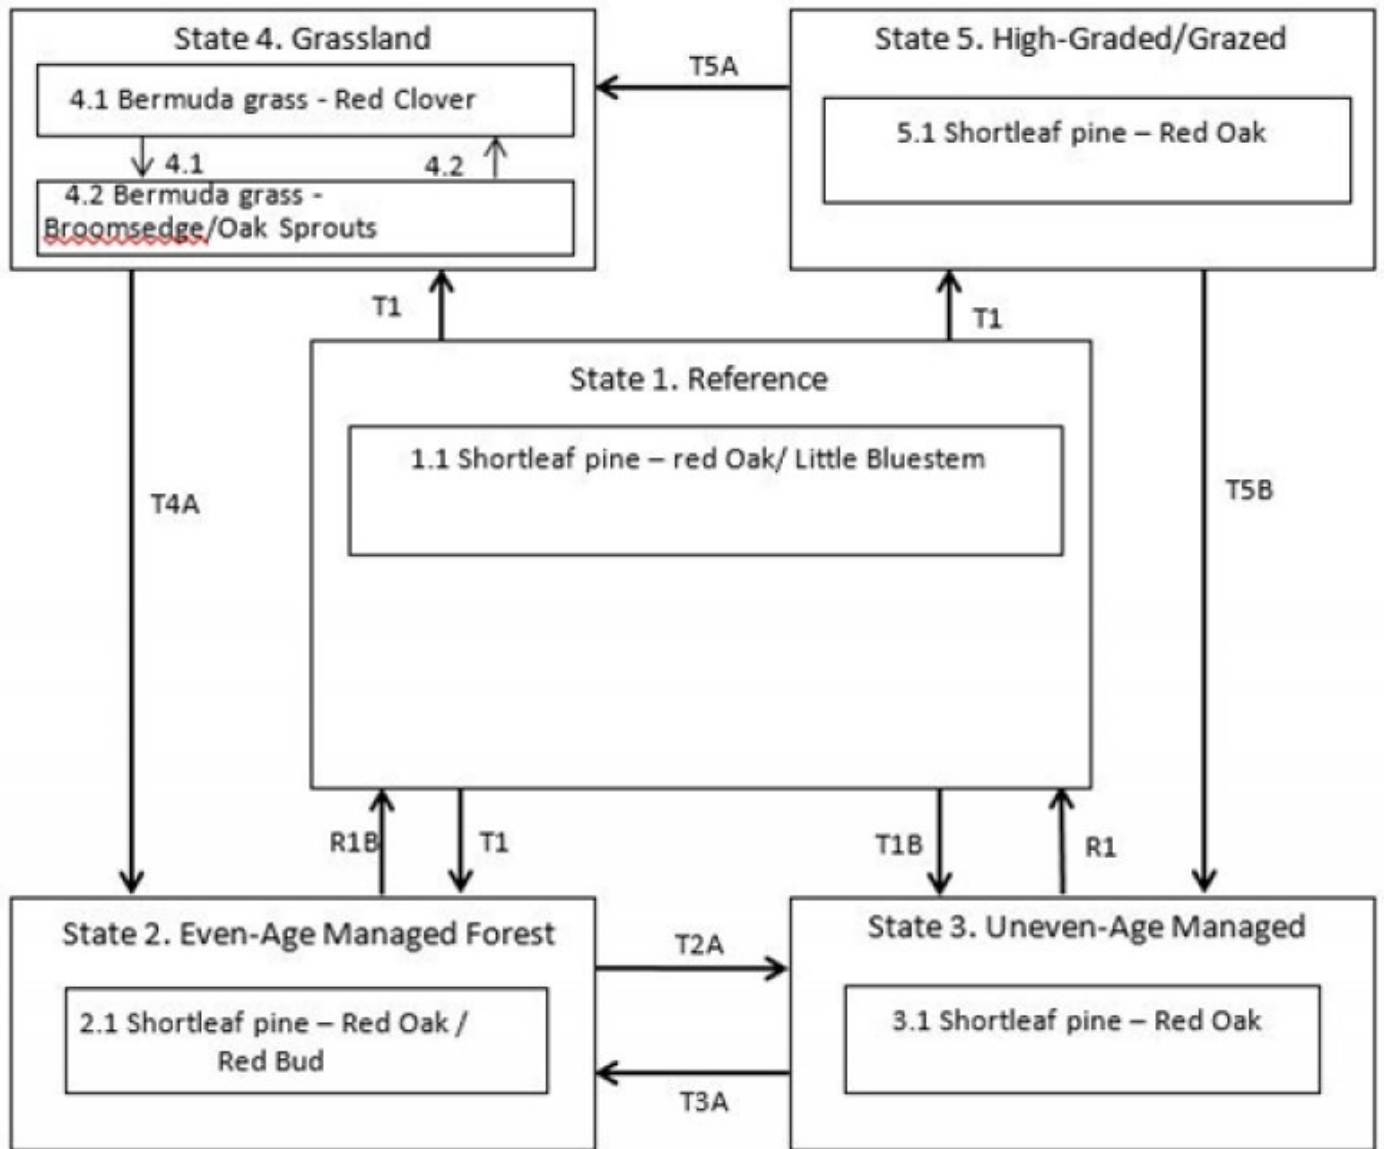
State 4. Grassland

4.1 Bermuda grass - Red Clover

4.1

4.2

4.2 Bermuda grass - Broomsedge/Oak Sprouts

T5A

State 5. High-Graded/Grazed

5.1 Shortleaf pine – Red Oak

T1

T1

State 1. Reference

1.1 Shortleaf pine – red Oak/ Little Bluestem

T4A

T5B

R1B

T1

T1B

R1

State 2. Even-Age Managed Forest

2.1 Shortleaf pine – Red Oak / Red Bud

T2A

T3A

State 3. Uneven-Age Managed

3.1 Shortleaf pine – Red Oak